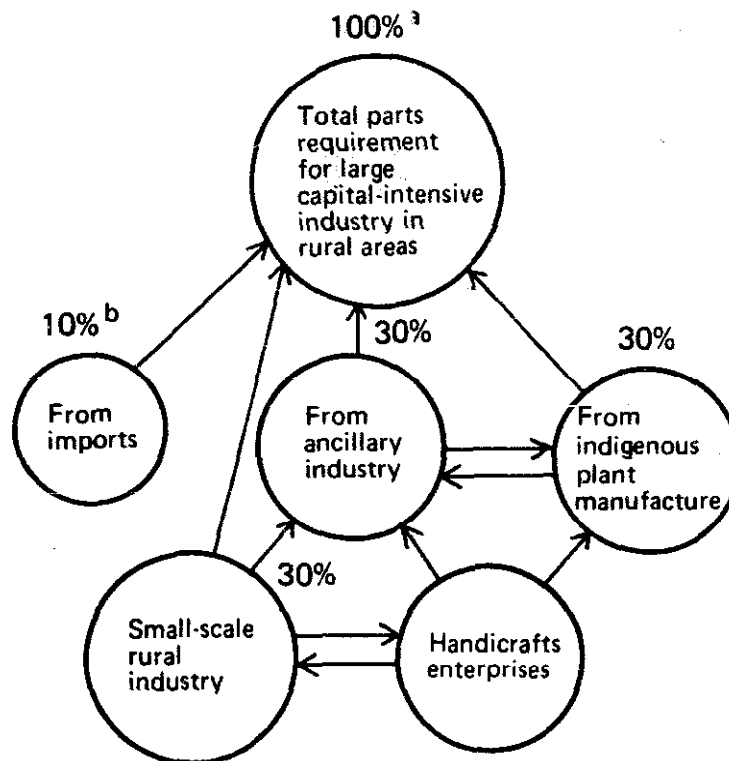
100%$^{a}$

Total parts requirement for large capital-intensive industry in rural areas

10%$^{b}$

From imports

30%

From ancillary industry

30%

From indigenous plant manufacture

30%

Small-scale rural industry

Handicrafts enterprises